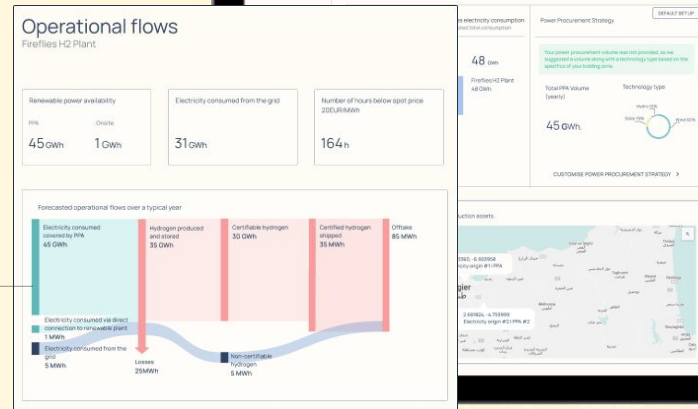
Operational flows
Fireflies H2 Plant

Renewable power availability
PPA
45 GWh
Onsite
1 GWh

Electricity consumed from the grid
31 GWh

Number of hours below spot price 20EUR/MWh
164 h

Forecasted operational flows over a typical year

Electricity consumed covered by PPA
45 GWh

Hydrogen produced and stored
35 GWh

Certifiable hydrogen
30 GWh

Certified hydrogen shipped
35 MWh

Offtake
85 MWh

Electricity consumed via direct connection to renewable plant
0 GWh

Electricity consumed from the grid
5 MWh

Losses
25MWh

Non-certifiable hydrogen
5 MWh

es electricity consumption

48 GWh

Fireflies H2 Plant
48 GWh

Power Procurement Strategy

DEFAULT SET UP

Your power procurement volume was not provided, so we suggested a volume along with a technology type based on the specifics of your bidding zone.

Total PPA Volume (yearly)
45 GWh

Technology type

CUSTOMISE POWER PROCUREMENT STRATEGY >

uction assets

Electricity origin #1 PPA

gier

2.661604, -4.715999
Electricity origin #2 PPA #2